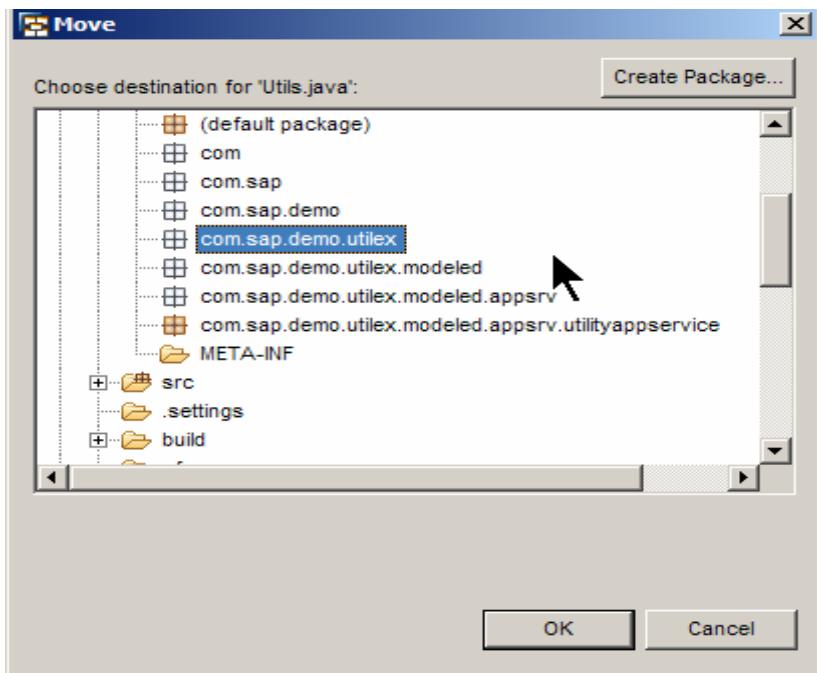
Move

Choose destination for 'Utils.java':

Create Package...

(default package)
com
com.sap
com.sap.demo
com.sap.demo.utilex
com.sap.demo.utilex.modeled
com.sap.demo.utilex.modeled.appsrv
com.sap.demo.utilex.modeled.appsrv.utilityappservice
META-INF
src
.settings
build
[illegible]

OK

Cancel